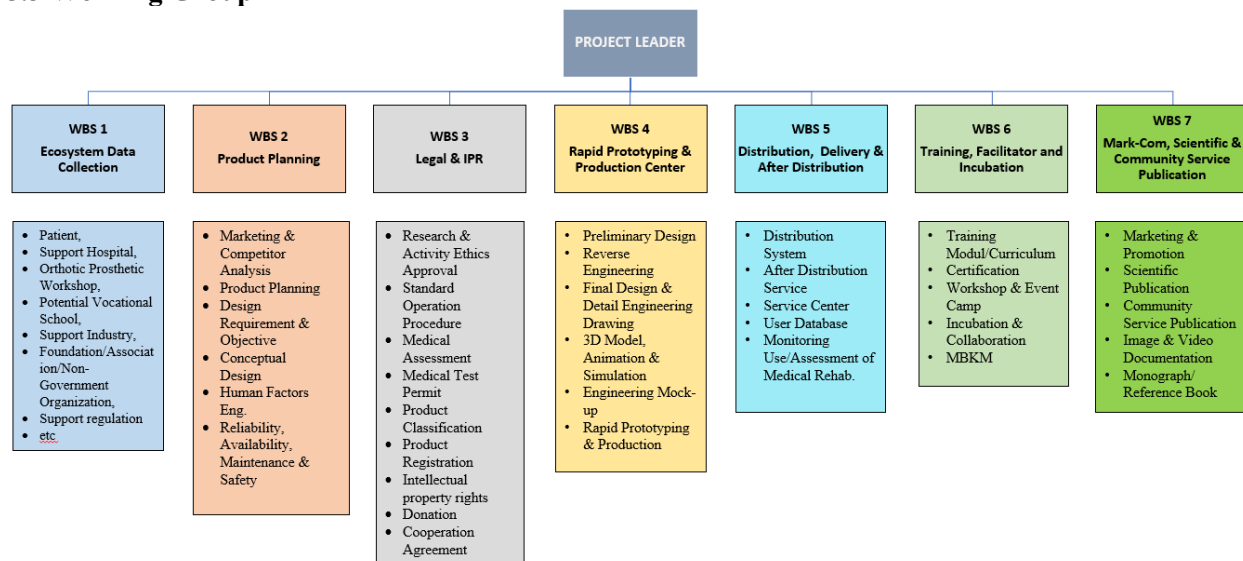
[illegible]

PROJECT LEADER

WBS 1
Ecosystem Data Collection

WBS 2
Product Planning

WBS 3
Legal & IPR

WBS 4
Rapid Prototyping & Production Center

WBS 5
Distribution, Delivery & After Distribution

WBS 6
Training, Facilitator and Incubation

WBS 7
Mark-Com, Scientific & Community Service Publication

- Patient,
- Support Hospital,
- Orthotic Prosthetic Workshop,
- Potential Vocational School,
- Support Industry,
- Foundation/Association/Non-Government Organization,
- Support regulation
- etc

- Marketing & Competitor Analysis
- Product Planning
- Design Requirement & Objective
- Conceptual Design
- Human Factors Eng.
- Reliability, Availability, Maintenance & Safety

- Research & Activity Ethics Approval
- Standard Operation Procedure
- Medical Assessment
- Medical Test Permit
- Product Classification
- Product Registration
- Intellectual property rights
- Donation
- Cooperation Agreement

- Preliminary Design
- Reverse Engineering
- Final Design & Detail Engineering Drawing
- 3D Model, Animation & Simulation
- Engineering Mock-up
- Rapid Prototyping & Production

- Distribution System
- After Distribution Service
- Service Center
- User Database
- Monitoring Use/Assessment of Medical Rehab.

- Training Modul/Curriculum
- Certification
- Workshop & Event Camp
- Incubation & Collaboration
- MBKM

- Marketing & Promotion
- Scientific Publication
- Community Service Publication
- Image & Video Documentation
- Monograph/ Reference Book